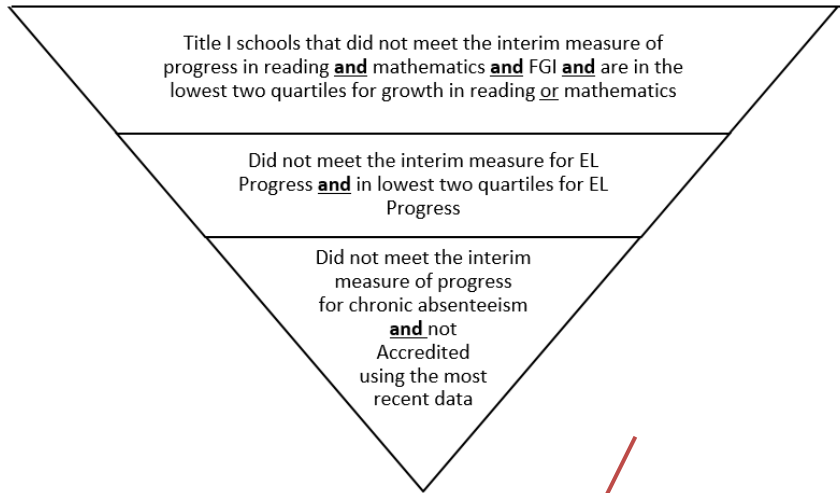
Title I schools that did not meet the interim measure of progress in reading **and** mathematics **and** FGI **and** are in the lowest two quartiles for growth in reading or mathematics

Did not meet the interim measure for EL Progress **and** in lowest two quartiles for EL Progress

Did not meet the interim measure of progress for chronic absenteeism **and** not Accredited using the most recent data